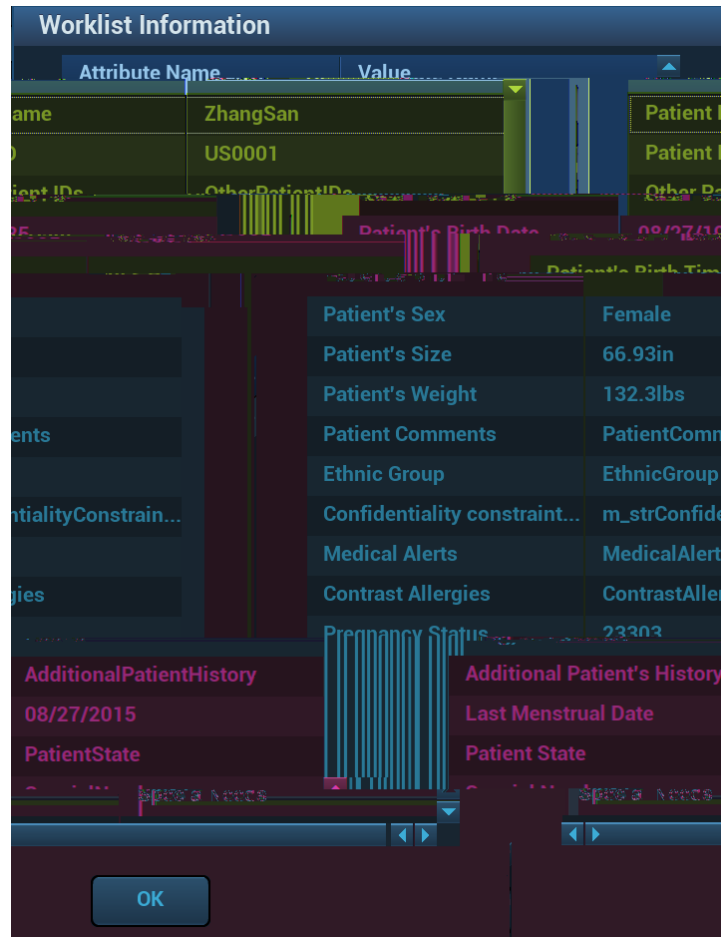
Worklist Information

Attribute Name

Value

ame

ZhangSan

Patient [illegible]

US0001

Patient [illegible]

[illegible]

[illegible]

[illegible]

Patient's Birth Date

08/27/19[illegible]

Patient's Birth Tim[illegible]

Patient's Sex

Female

Patient's Size

66.93in

Patient's Weight

132.3lbs

ents

Patient Comments

PatientComm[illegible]

Ethnic Group

EthnicGroup

ntialityConstrain...

Confidentiality constraint...

m_strConfide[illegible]

Medical Alerts

MedicalAlert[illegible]

gies

Contrast Allergies

ContrastAller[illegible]

Pregnancy Status

23303

AdditionalPatientHistory

Additional Patient's History

08/27/2015

Last Menstrual Date

PatientState

Patient State

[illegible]

OK